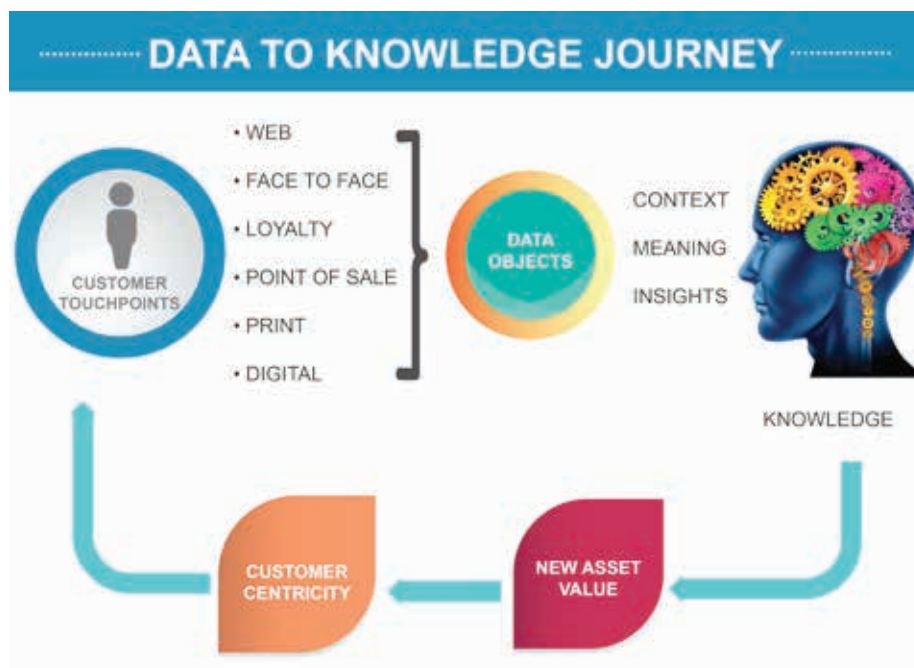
DATA TO KNOWLEDGE JOURNEY

CUSTOMER TOUCHPOINTS

• WEB
• FACE TO FACE
• LOYALTY
• POINT OF SALE
• PRINT
• DIGITAL

DATA OBJECTS

CONTEXT
MEANING
INSIGHTS

KNOWLEDGE

NEW ASSET VALUE

CUSTOMER CENTRICITY